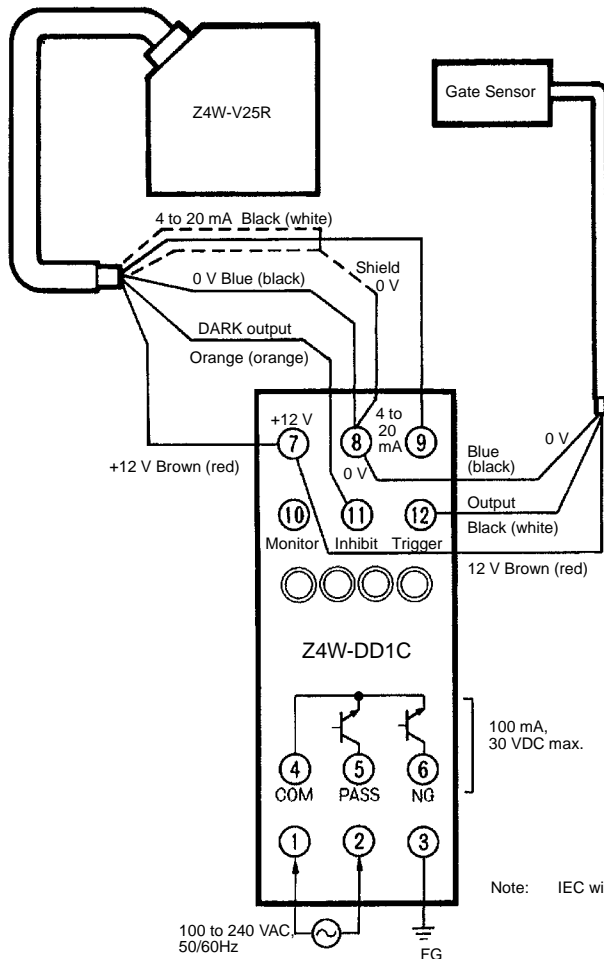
Z4W-V25R

Gate Sensor

4 to 20 mA Black (white)

Shield
0 V

0 V Blue (black)

DARK output

Orange (orange)

+12 V
7

8
4 to 20 mA
9

0 V

Blue (black)

+12 V Brown (red)

0 V

10 Monitor
11 Inhibit
12 Trigger

Output
Black (white)

12 V Brown (red)

Z4W-DD1C

100 mA, 30 VDC max.

4 COM
5 PASS
6 NG

1
2
3

Note: IEC wi

100 to 240 VAC, 50/60Hz

FG